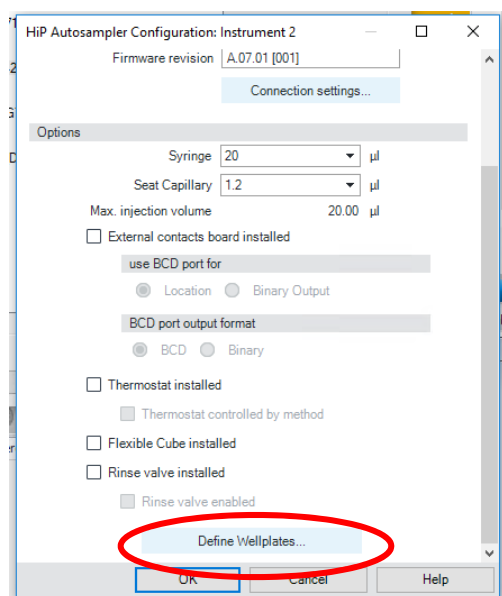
HiP Autosampler Configuration: Instrument 2

Firmware revision A.07.01 [001]

Connection settings...

Options

Syringe 20 µl

Seat Capillary 1.2 µl

Max. injection volume 20.00 µl

External contacts board installed

use BCD port for

Location Binary Output

BCD port output format

BCD Binary

Thermostat installed

Thermostat controlled by method

Flexible Cube installed

Rinse valve installed

Rinse valve enabled

Define Wellplates...

OK Cancel Help